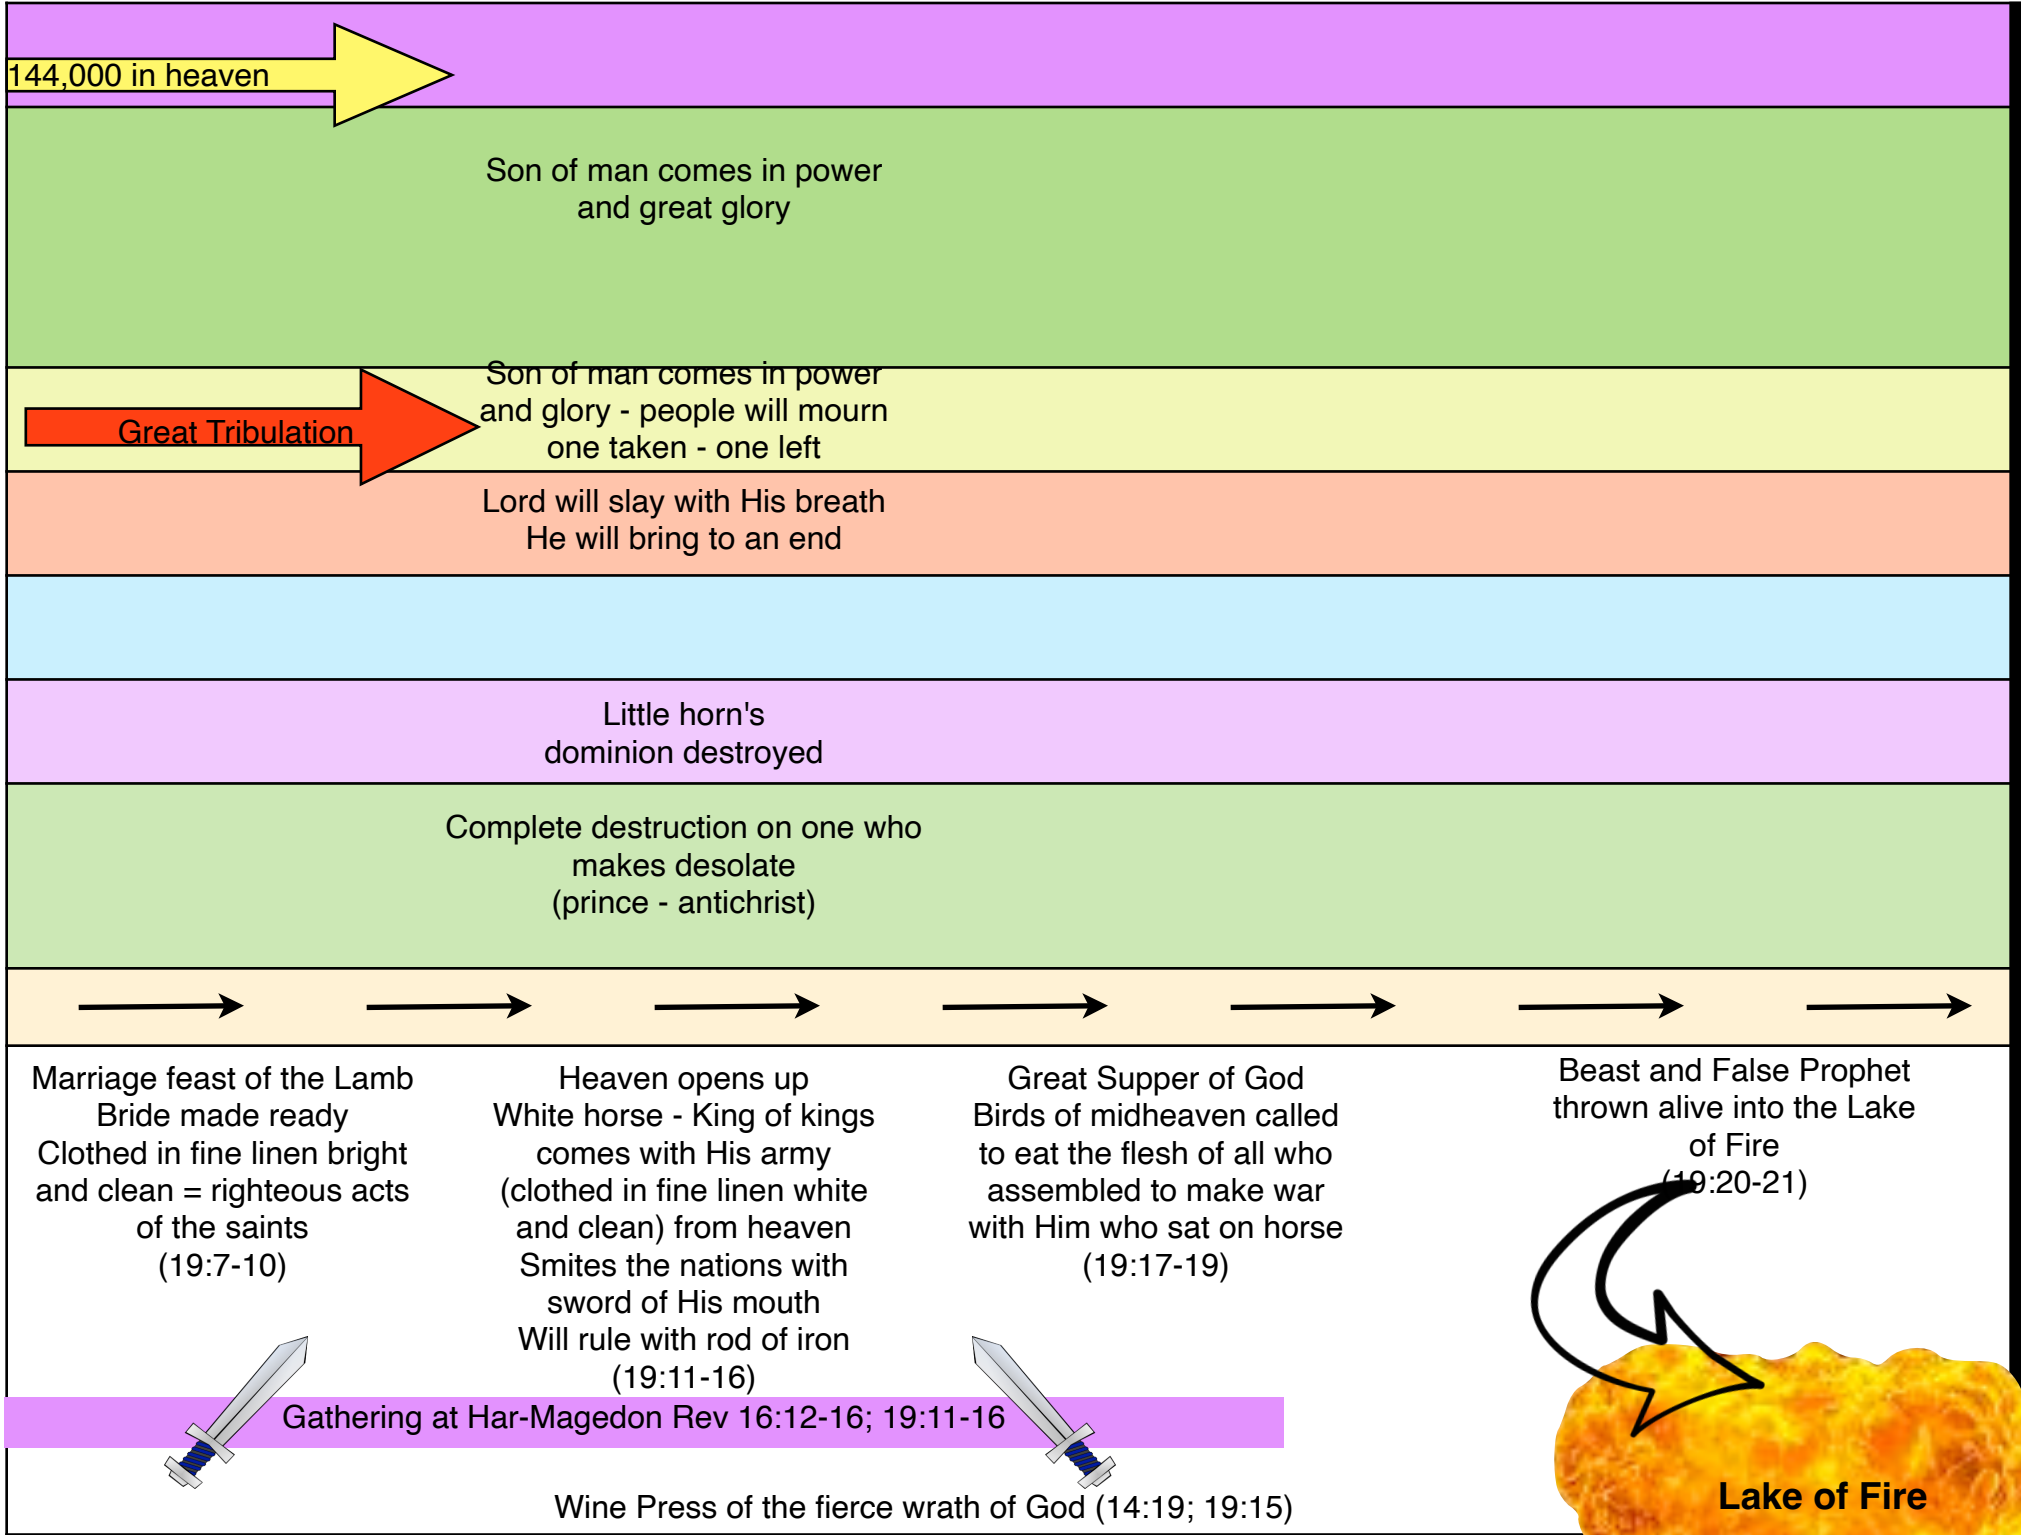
144,000 in heaven

Son of man comes in power and great glory

Great Tribulation

Son of man comes in power and glory - people will mourn one taken - one left

Lord will slay with His breath He will bring to an end

Little horn's dominion destroyed

Complete destruction on one who makes desolate (prince - antichrist)

Marriage feast of the Lamb
Bride made ready
Clothed in fine linen bright and clean = righteous acts of the saints
(19:7-10)

Heaven opens up
White horse - King of kings comes with His army (clothed in fine linen white and clean) from heaven
Smites the nations with sword of His mouth
Will rule with rod of iron
(19:11-16)

Great Supper of God
Birds of midheaven called to eat the flesh of all who assembled to make war with Him who sat on horse
(19:17-19)

Beast and False Prophet thrown alive into the Lake of Fire
(19:20-21)

Gathering at Har-Magedon Rev 16:12-16; 19:11-16

Wine Press of the fierce wrath of God (14:19; 19:15)

Lake of Fire